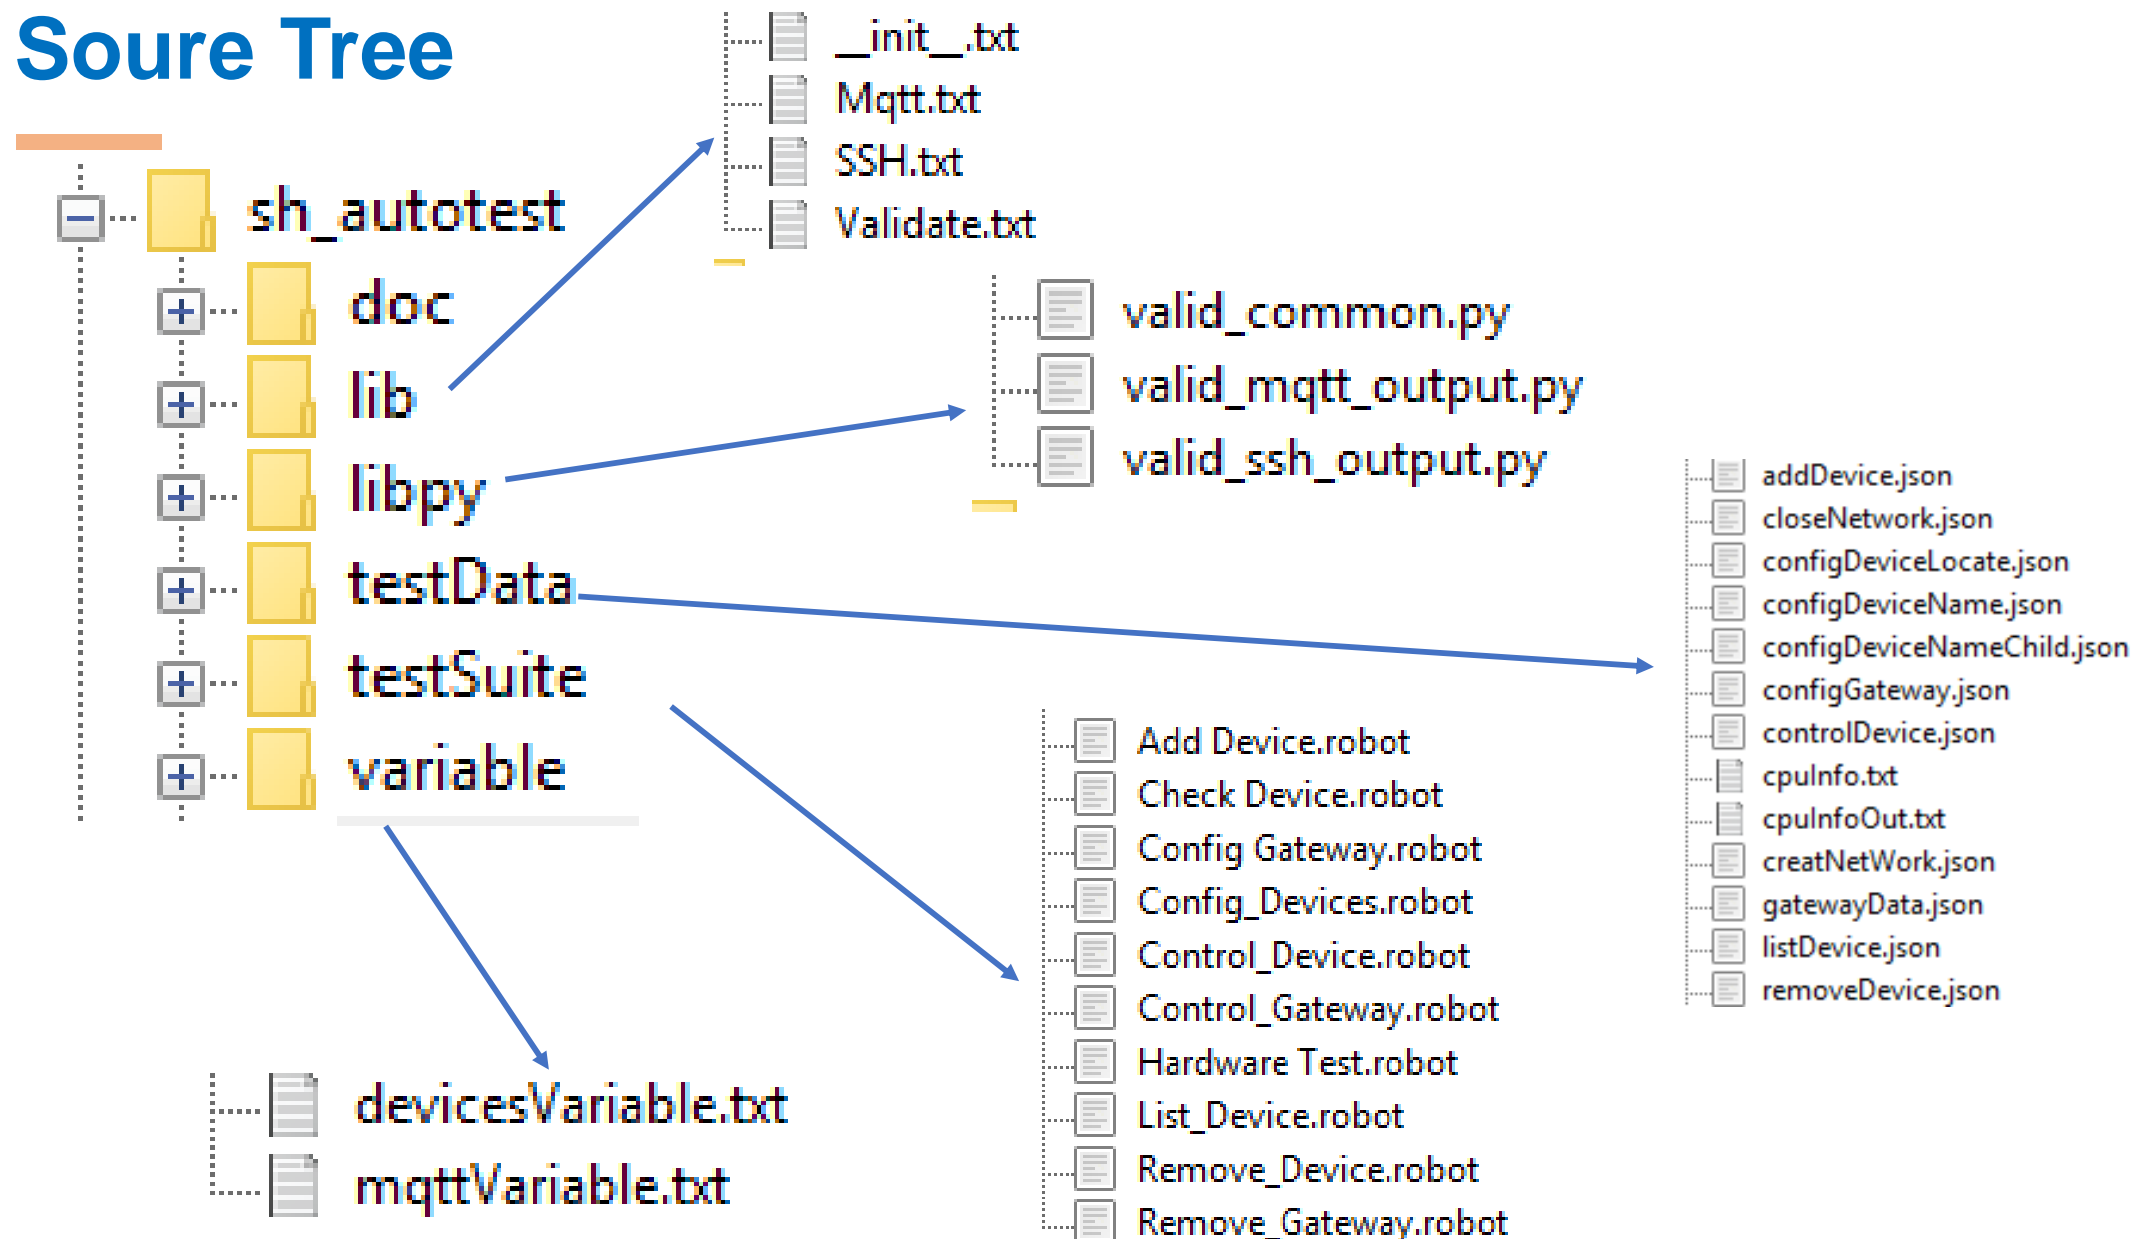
Soure Tree

sh_autotest
doc
lib
libpy
testData
testSuite
variable

__init__.txt
Mqtt.txt
SSH.txt
Validate.txt

valid_common.py
valid_mqtt_output.py
valid_ssh_output.py

addDevice.json
closeNetwork.json
configDeviceLocate.json
configDeviceName.json
configDeviceNameChild.json
configGateway.json
controlDevice.json
cpuInfo.txt
cpuInfoOut.txt
creatNetWork.json
gatewayData.json
listDevice.json
removeDevice.json

Add Device.robot
Check Device.robot
Config Gateway.robot
Config_Devices.robot
Control_Device.robot
Control_Gateway.robot
Hardware Test.robot
List_Device.robot
Remove_Device.robot
Remove_Gateway.robot

devicesVariable.txt
mqttVariable.txt